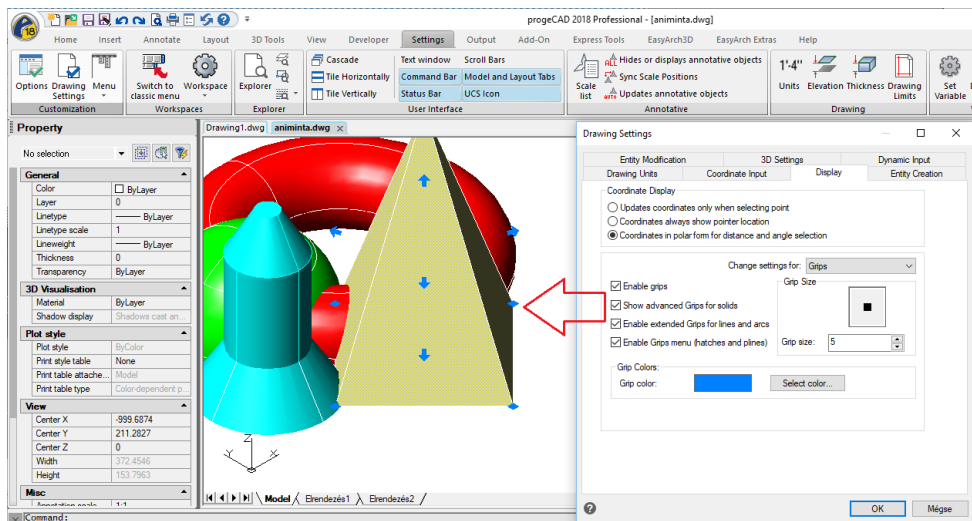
progeCAD 2018 Professional - [animinta.dwg]

Home Insert Annotate Layout 3D Tools View Developer Settings Output Add-On Express Tools EasyArch3D EasyArch Extras Help

Options Drawing Settings Menu
Customization
Switch to classic menu Workspace
Workspaces
Explorer
Explorer
Cascade Tile Horizontally Tile Vertically
Text window Command Bar Status Bar
Scroll Bars Model and Layout Tabs UCS Icon
User Interface
Scale list
Hides or displays annotative objects
Sync Scale Positions
Updates annotative objects
Annotative
1'-4" Units Elevation Thickness Drawing Limits
Drawing
Set Variable

Property
No selection

| General | |
|---|---|
| Color | ByLayer |
| Layer | 0 |
| Linetype | ByLayer |
| Linetype scale | 1 |
| Lineweight | ByLayer |
| Thickness | 0 |
| Transparency | ByLayer |

| 3D Visualisation | |
|---|---|
| Material | ByLayer |
| Shadow display | Shadows cast an... |

| Plot style | |
|---|---|
| Plot style | ByColor |
| Print style table | None |
| Print table attache... | Model |
| Print table type | Color-dependent p... |

| View | |
|---|---|
| Center X | -999.6874 |
| Center Y | 211.2827 |
| Center Z | 0 |
| Width | 372.4546 |
| Height | 153.7963 |

Misc
Annotation scale 1:1

Drawing1.dwg animinta.dwg

Model Elrendezés1 Elrendezés2

Command:

Drawing Settings

Entity Modification 3D Settings Dynamic Input
Drawing Units Coordinate Input Display Entity Creation

Coordinate Display
Updates coordinates only when selecting point
Coordinates always show pointer location
Coordinates in polar form for distance and angle selection

Change settings for: Grips

Enable grips
Show advanced Grips for solids
Enable extended Grips for lines and arcs
Enable Grips menu (hatches and plines)

Grip Size
Grip size: 5

Grip Colors:
Grip color:
Select color...

OK Mégse